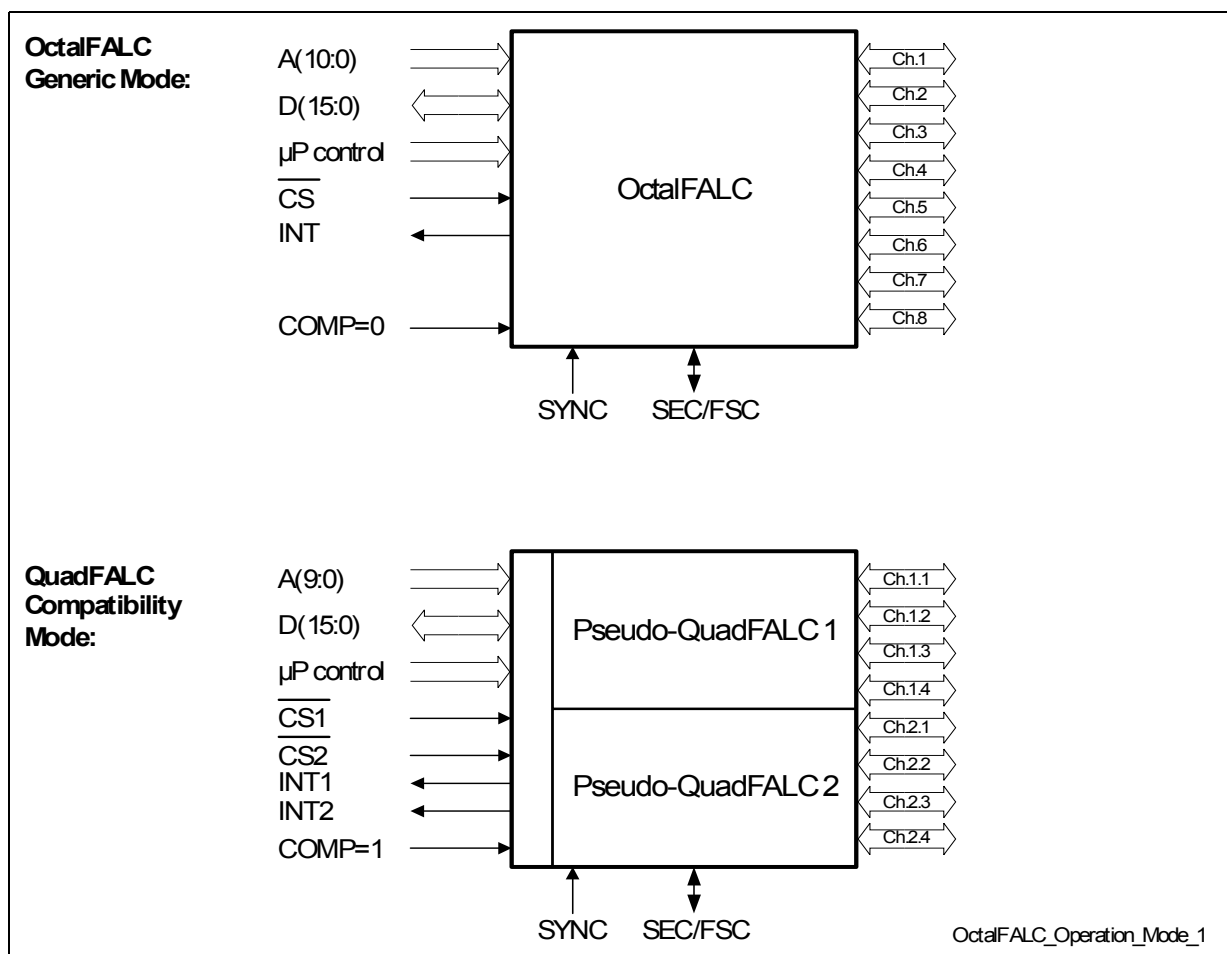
OctalFALC Generic Mode:

A(10:0)
D(15:0)
µP control
$\overline{CS}$
INT
COMP=0

OctalFALC

Ch.1
Ch.2
Ch.3
Ch.4
Ch.5
Ch.6
Ch.7
Ch.8

SYNC
SEC/FSC

QuadFALC Compatibility Mode:

A(9:0)
D(15:0)
µP control
$\overline{CS1}$
$\overline{CS2}$
INT1
INT2
COMP=1

Pseudo-QuadFALC 1
Pseudo-QuadFALC 2

Ch.1.1
Ch.1.2
Ch.1.3
Ch.1.4
Ch.2.1
Ch.2.2
Ch.2.3
Ch.2.4

SYNC
SEC/FSC

OctalFALC_Operation_Mode_1